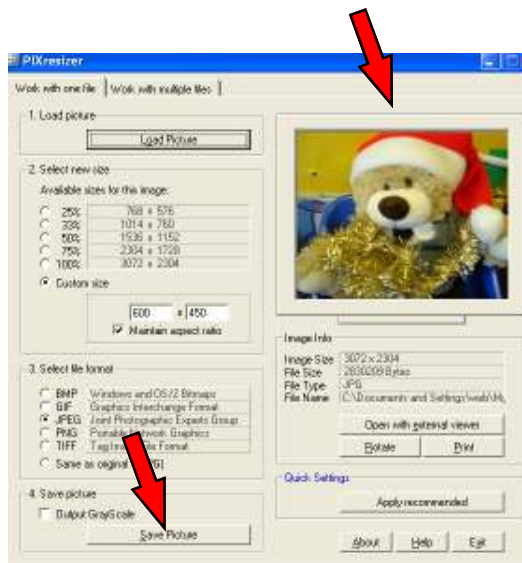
PIXresizer

Work with one file | Work with multiple files

1. Load picture

Load Picture

2. Select new size

Available sizes for this image:

25% 768 x 576
33% 1014 x 760
50% 1536 x 1152
75% 2304 x 1728
100% 3072 x 2304

Custom size

600 x 450

Maintain aspect ratio

3. Select file format

BMP Windows and OS/2 Bitmaps
GIF Graphics Interchange Format
JPEG Joint Photographic Experts Group
PNG Portable Network Graphics
TIFF Tag Im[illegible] Format

Same as original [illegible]G)

4. Save picture

Output GrayScale

Save Picture

Image Info

Image Size : 3072 x 2304
File Size : 2830209 Bytes
File Type : JPG
File Name : C:\Documents and Settings\web\M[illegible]

Open with external viewer

Rotate

Print

Quick Settings

Apply recommended

About

Help

Exit